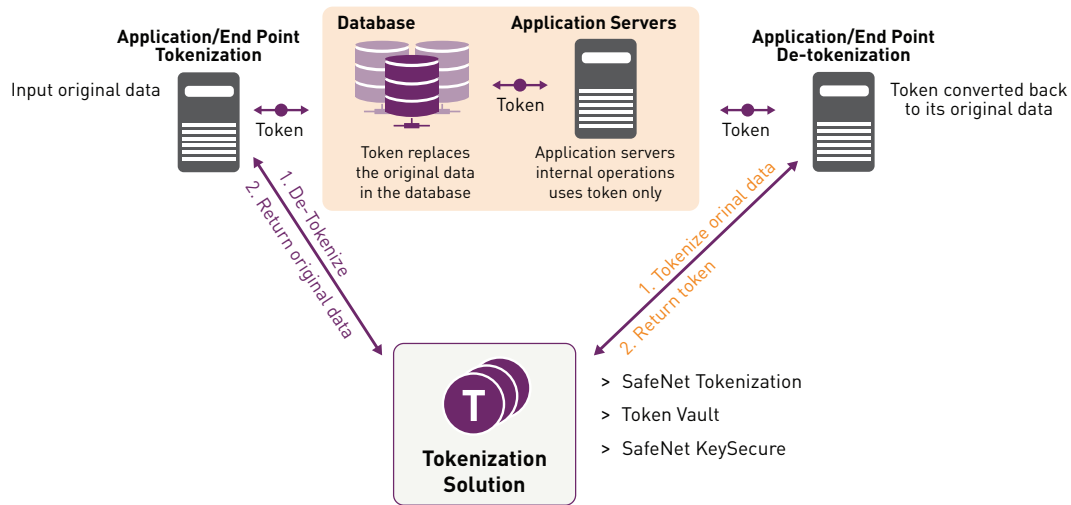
Application/End Point Tokenization

Input original data

Token

Database

Application Servers

Token

Token replaces the original data in the database

Application servers internal operations uses token only

Application/End Point De-tokenization

Token converted back to its original data

Token

1. De-Tokenize

2. Return original data

1. Tokenize orinal data

2. Return token

T

Tokenization Solution

> SafeNet Tokenization

> Token Vault

> SafeNet KeySecure